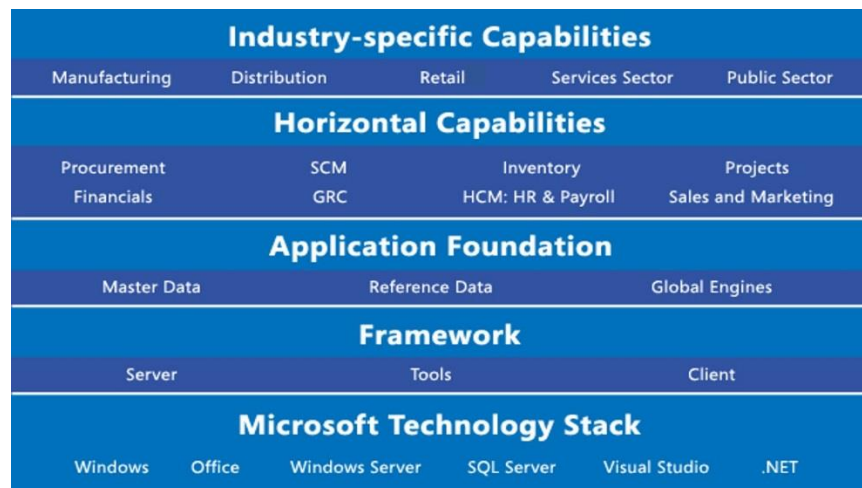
Industry-specific Capabilities

Manufacturing Distribution Retail Services Sector Public Sector

Horizontal Capabilities

Procurement SCM Inventory Projects

Financials GRC HCM: HR & Payroll Sales and Marketing

Application Foundation

Master Data Reference Data Global Engines

Framework

Server Tools Client

Microsoft Technology Stack

Windows Office Windows Server SQL Server Visual Studio .NET